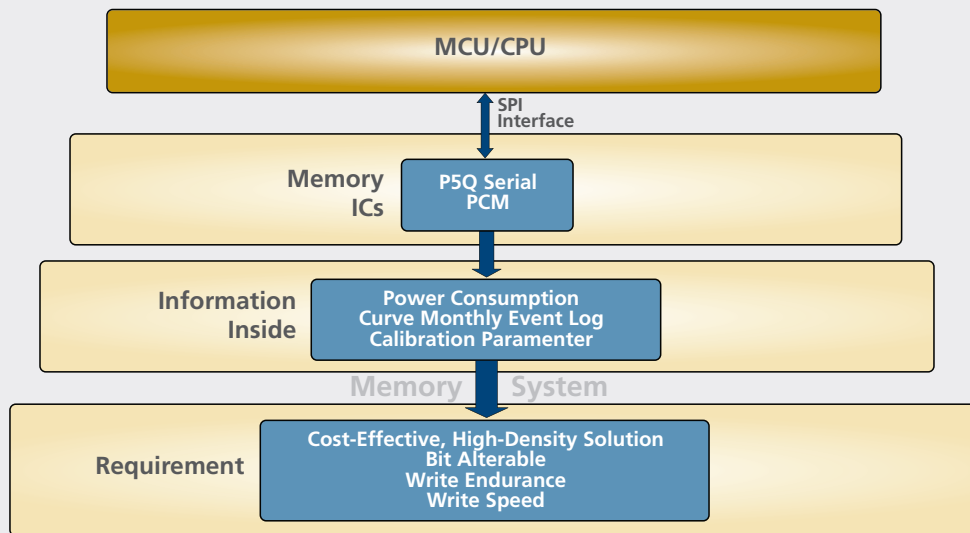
MCU/CPU

SPI Interface

Memory ICs

P5Q Serial PCM

Information Inside

Power Consumption
Curve Monthly Event Log
Calibration Paramenter

Memory System

Requirement

Cost-Effective, High-Density Solution
Bit Alterable
Write Endurance
Write Speed